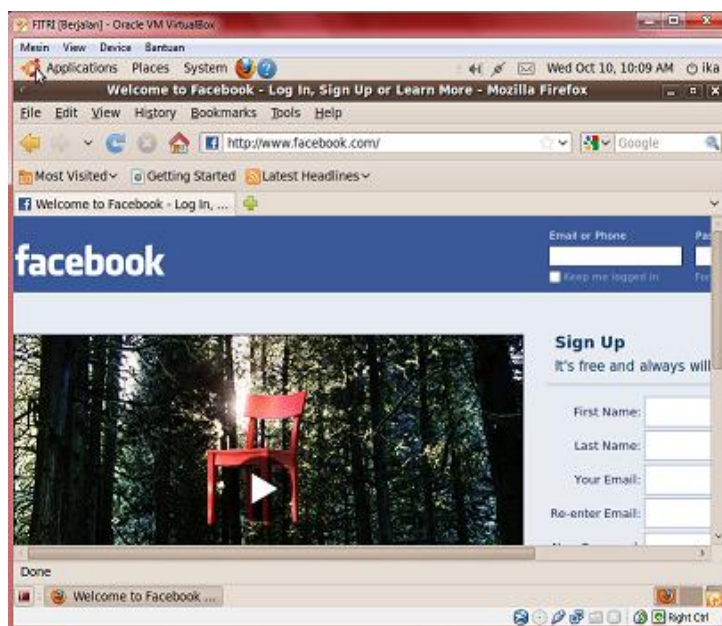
FITRI [Berjalan] - Oracle VM VirtualBox

Mesin View Device Bantuan

Applications Places System

Wed Oct 10, 10:09 AM ika

Welcome to Facebook - Log In, Sign Up or Learn More - Mozilla Firefox

File Edit View History Bookmarks Tools Help

http://www.facebook.com/

Google

Most Visited Getting Started Latest Headlines

Welcome to Facebook - Log In, ...

facebook

Email or Phone

Pa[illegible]

Keep me logged in

Fo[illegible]

Sign Up

It's free and always will

First Name:

Last Name:

Your Email:

Re-enter Email:

Done

Welcome to Facebook ...

Right Ctrl